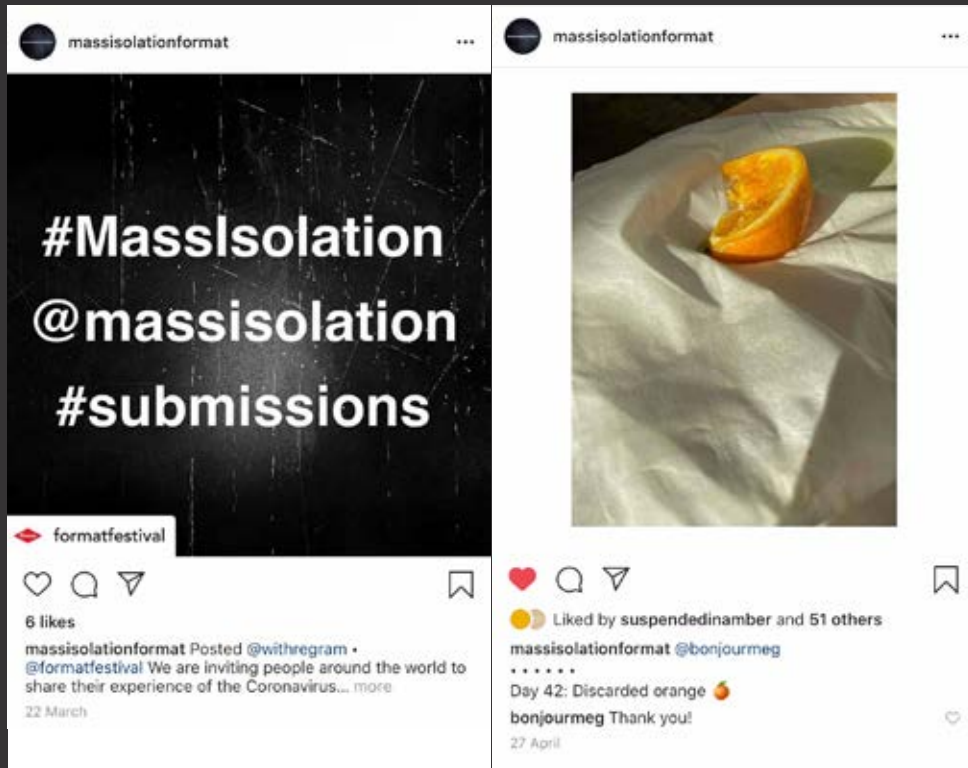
massisolationformat

#MassIsolation
@massisolation
#submissions

formatfestival

6 likes

massisolationformat Posted @withregram • @formatfestival We are inviting people around the world to share their experience of the Coronavirus... more

22 March

massisolationformat

Liked by suspendedinamber and 51 others

massisolationformat @bonjourmeg
• • • • • •
Day 42: Discarded orange 🍊

bonjourmeg Thank you!

27 April